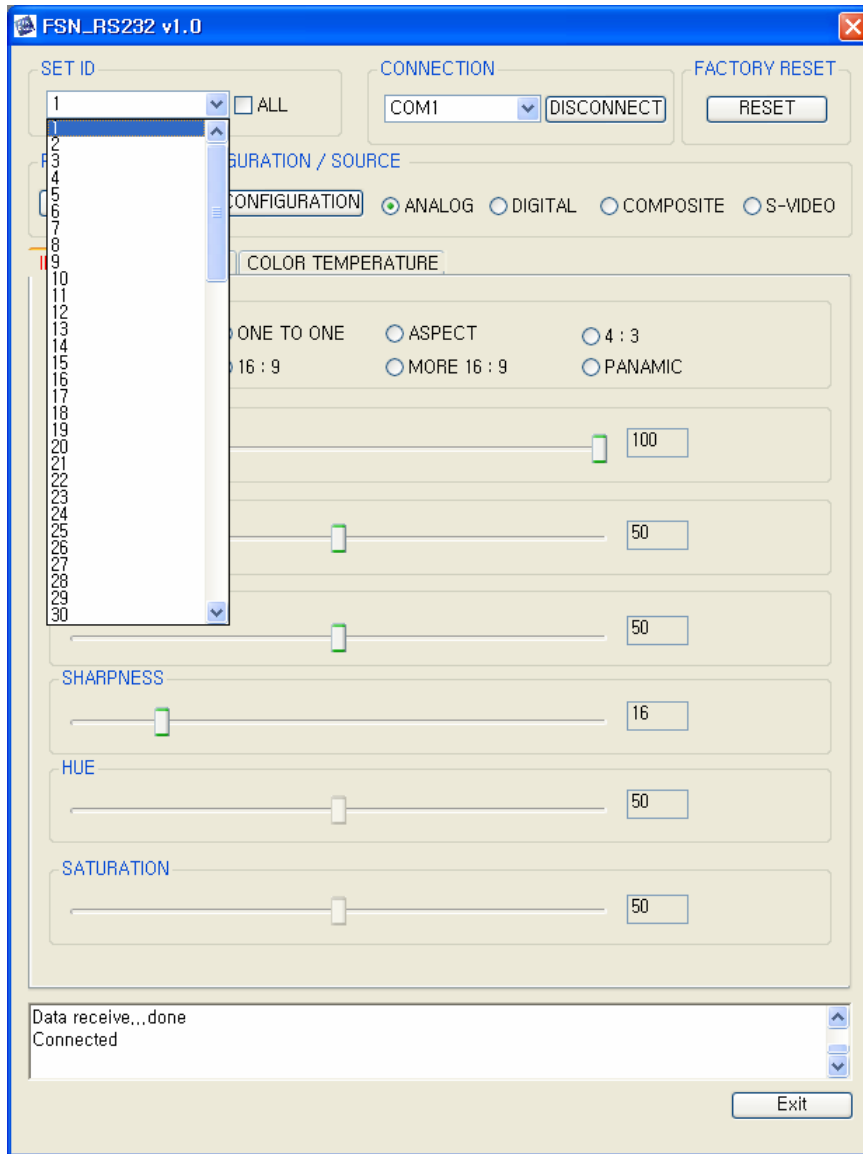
FSN_RS232 v1.0

SET ID
1
ALL
1
2
3
4
5
6
7
8
9
10
11
12
13
14
15
16
17
18
19
20
21
22
23
24
25
26
27
28
29
30

CONNECTION
COM1
DISCONNECT

FACTORY RESET
RESET

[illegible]URATION / SOURCE
CONFIGURATION
ANALOG
DIGITAL
COMPOSITE
S-VIDEO

COLOR TEMPERATURE

ONE TO ONE
ASPECT
4 : 3
16 : 9
MORE 16 : 9
PANAMIC

100

50

50

SHARPNESS
16

HUE
50

SATURATION
50

Data receive,,,done
Connected

Exit